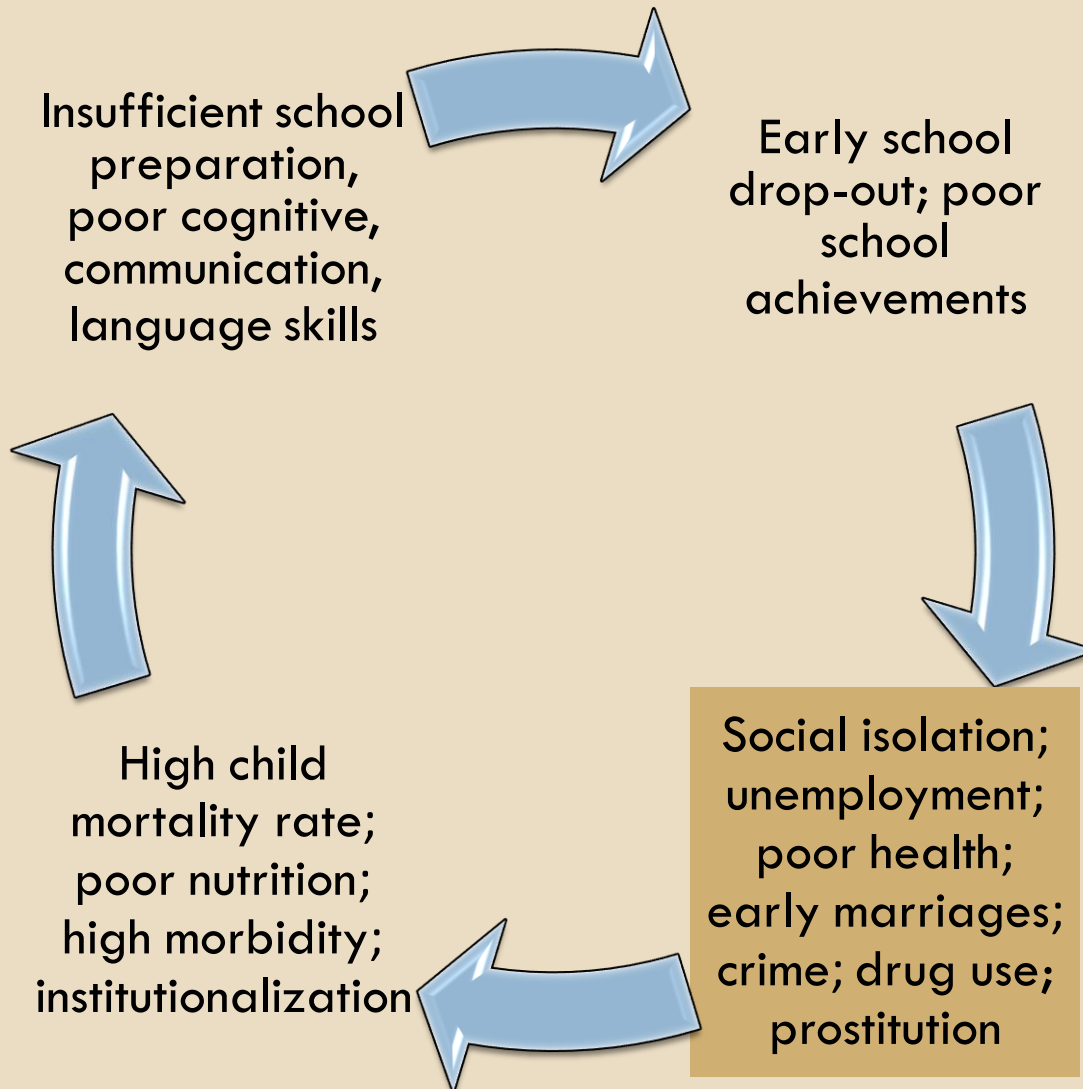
Insufficient school preparation, poor cognitive, communication, language skills

Early school drop-out; poor school achievements

Social isolation; unemployment; poor health; early marriages; crime; drug use; prostitution

High child mortality rate; poor nutrition; high morbidity; institutionalization